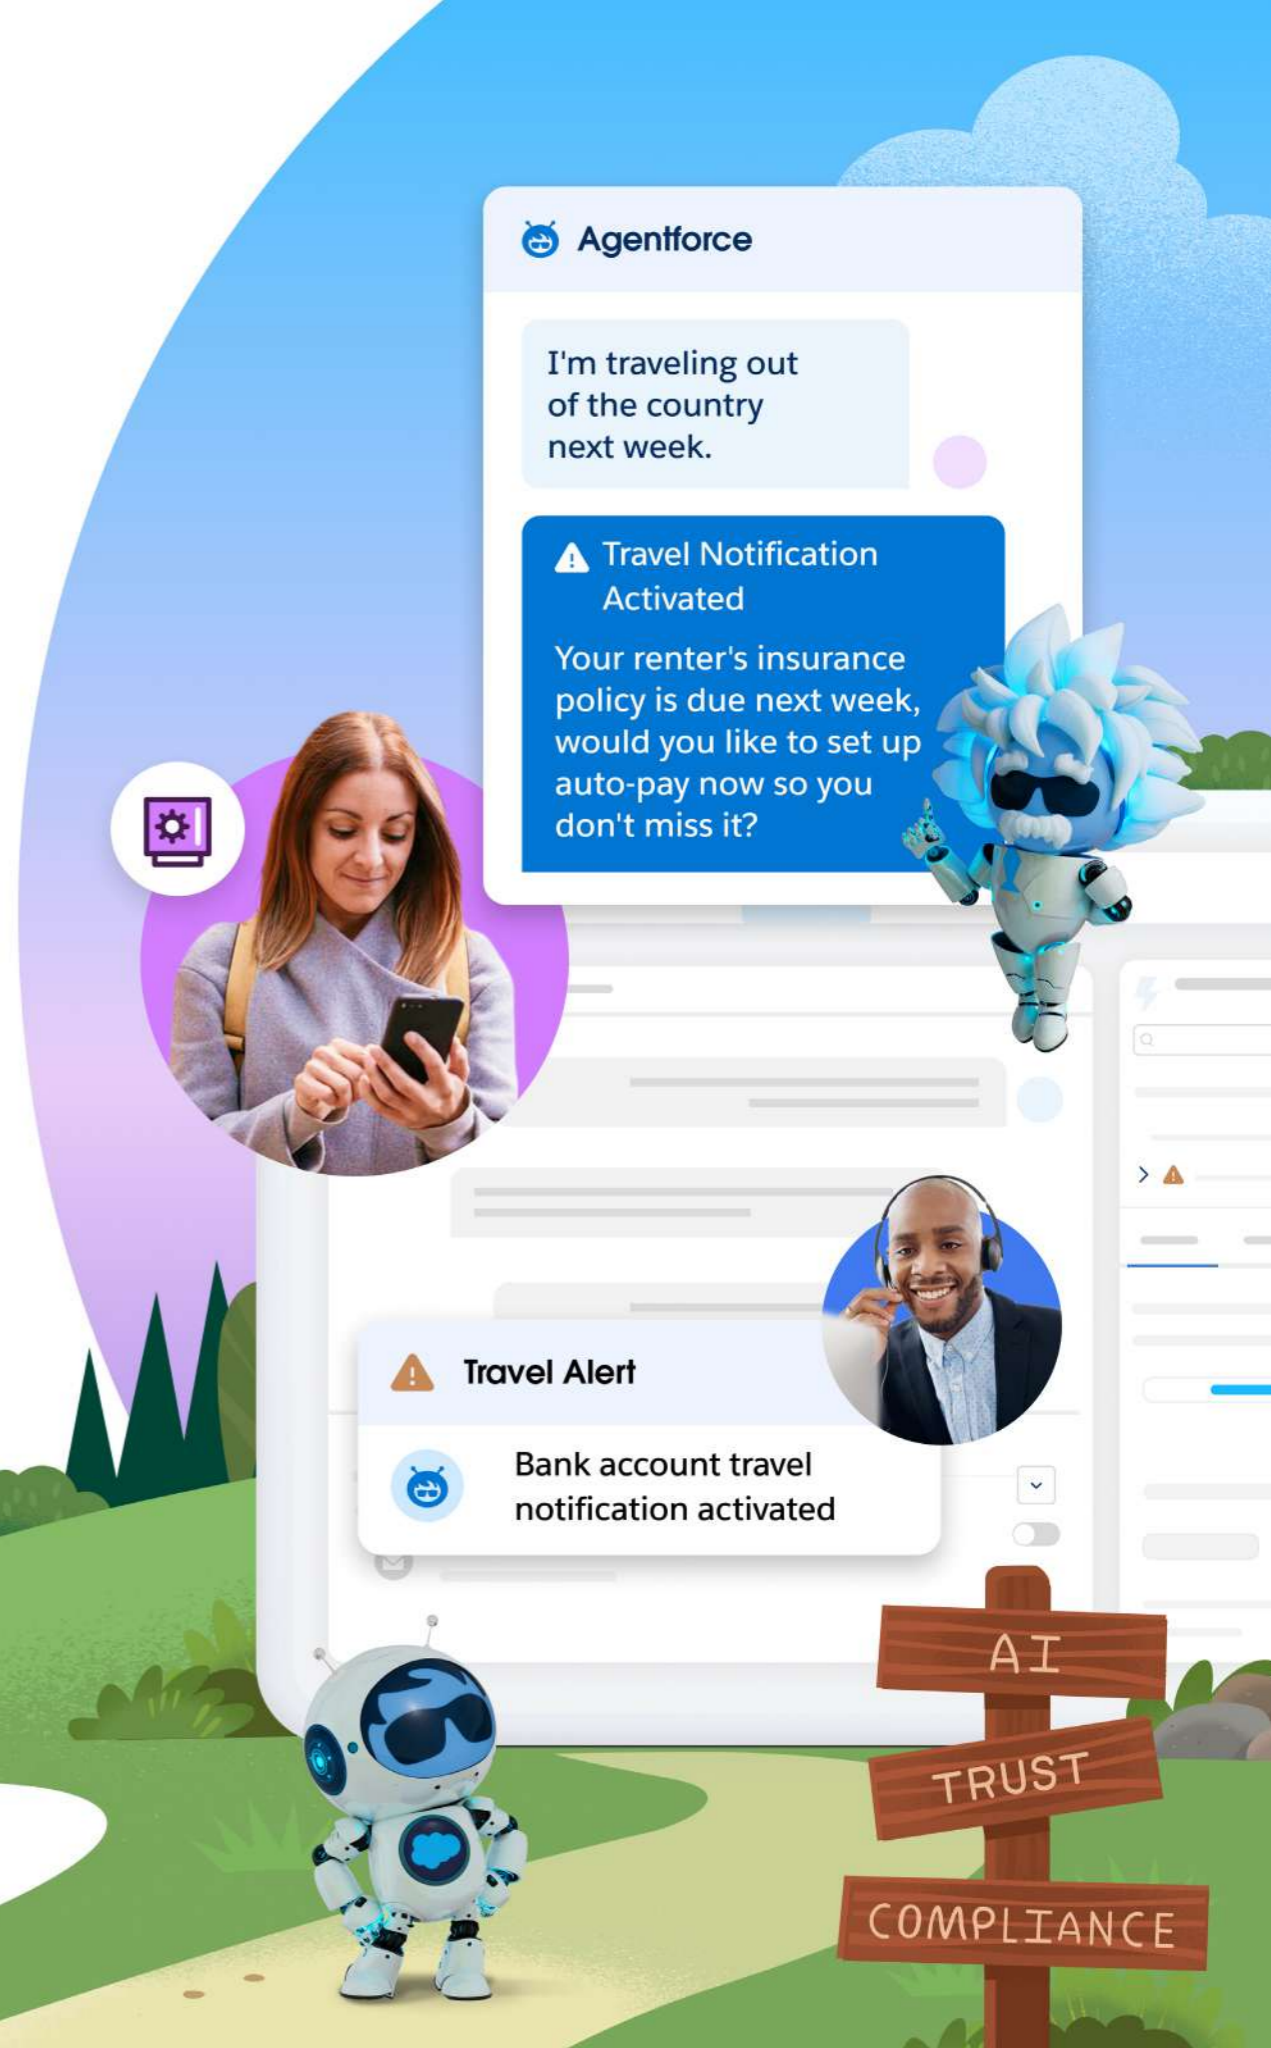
Agentforce

I'm traveling out of the country next week.

Travel Notification Activated

Your renter's insurance policy is due next week, would you like to set up auto-pay now so you don't miss it?

Travel Alert

Bank account travel notification activated

AI

TRUST

COMPLIANCE